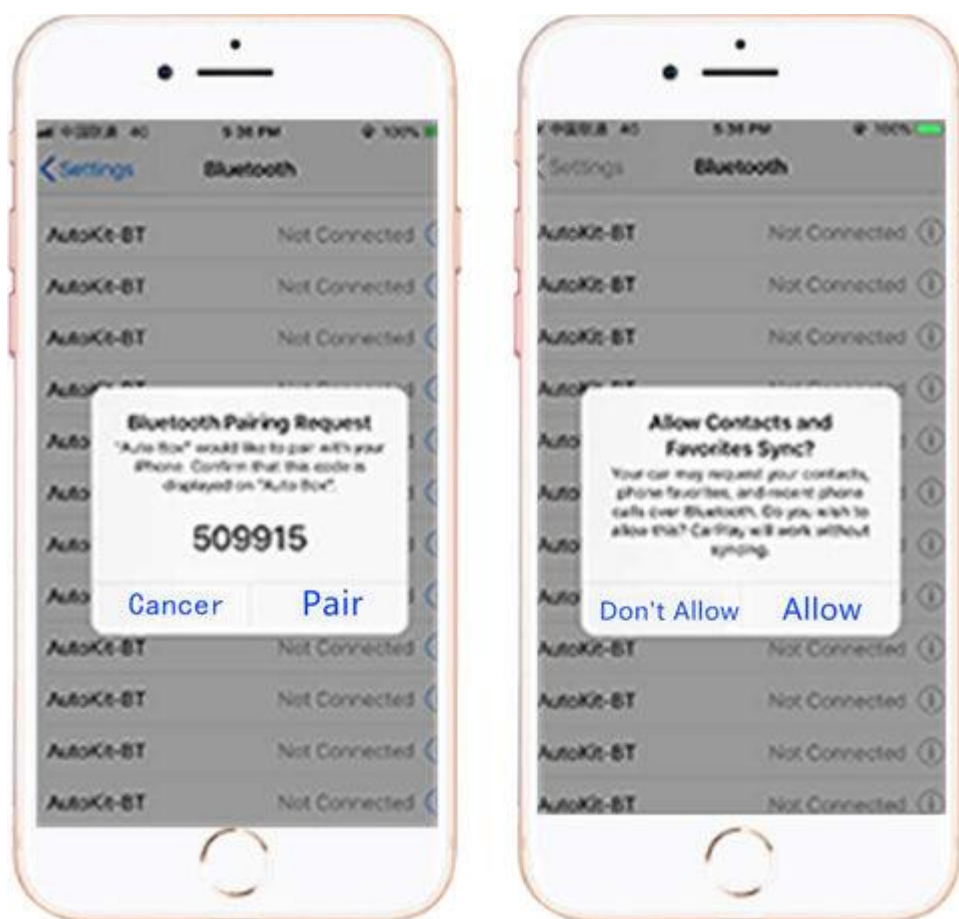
中国联通 4G 5:38 PM 100%

Settings Bluetooth

AutoKit-BT Not Connected

AutoKit-BT Not Connected

AutoKit-BT Not Connected

Bluetooth Pairing Request

"Auto Box" would like to pair with your iPhone. Confirm that this code is displayed on "Auto Box".

509915

Cancer Pair

AutoKit-BT Not Connected

AutoKit-BT Not Connected

AutoKit-BT Not Connected

AutoKit-BT Not Connected

中国联通 4G 5:38 PM 100%

Settings Bluetooth

AutoKit-BT Not Connected

AutoKit-BT Not Connected

AutoKit-BT Not Connected

Allow Contacts and Favorites Sync?

Your car may request your contacts, phone favorites, and recent phone calls over Bluetooth. Do you wish to allow this? CarPlay will work without syncing.

Don't Allow Allow

AutoKit-BT Not Connected

AutoKit-BT Not Connected

AutoKit-BT Not Connected

AutoKit-BT Not Connected